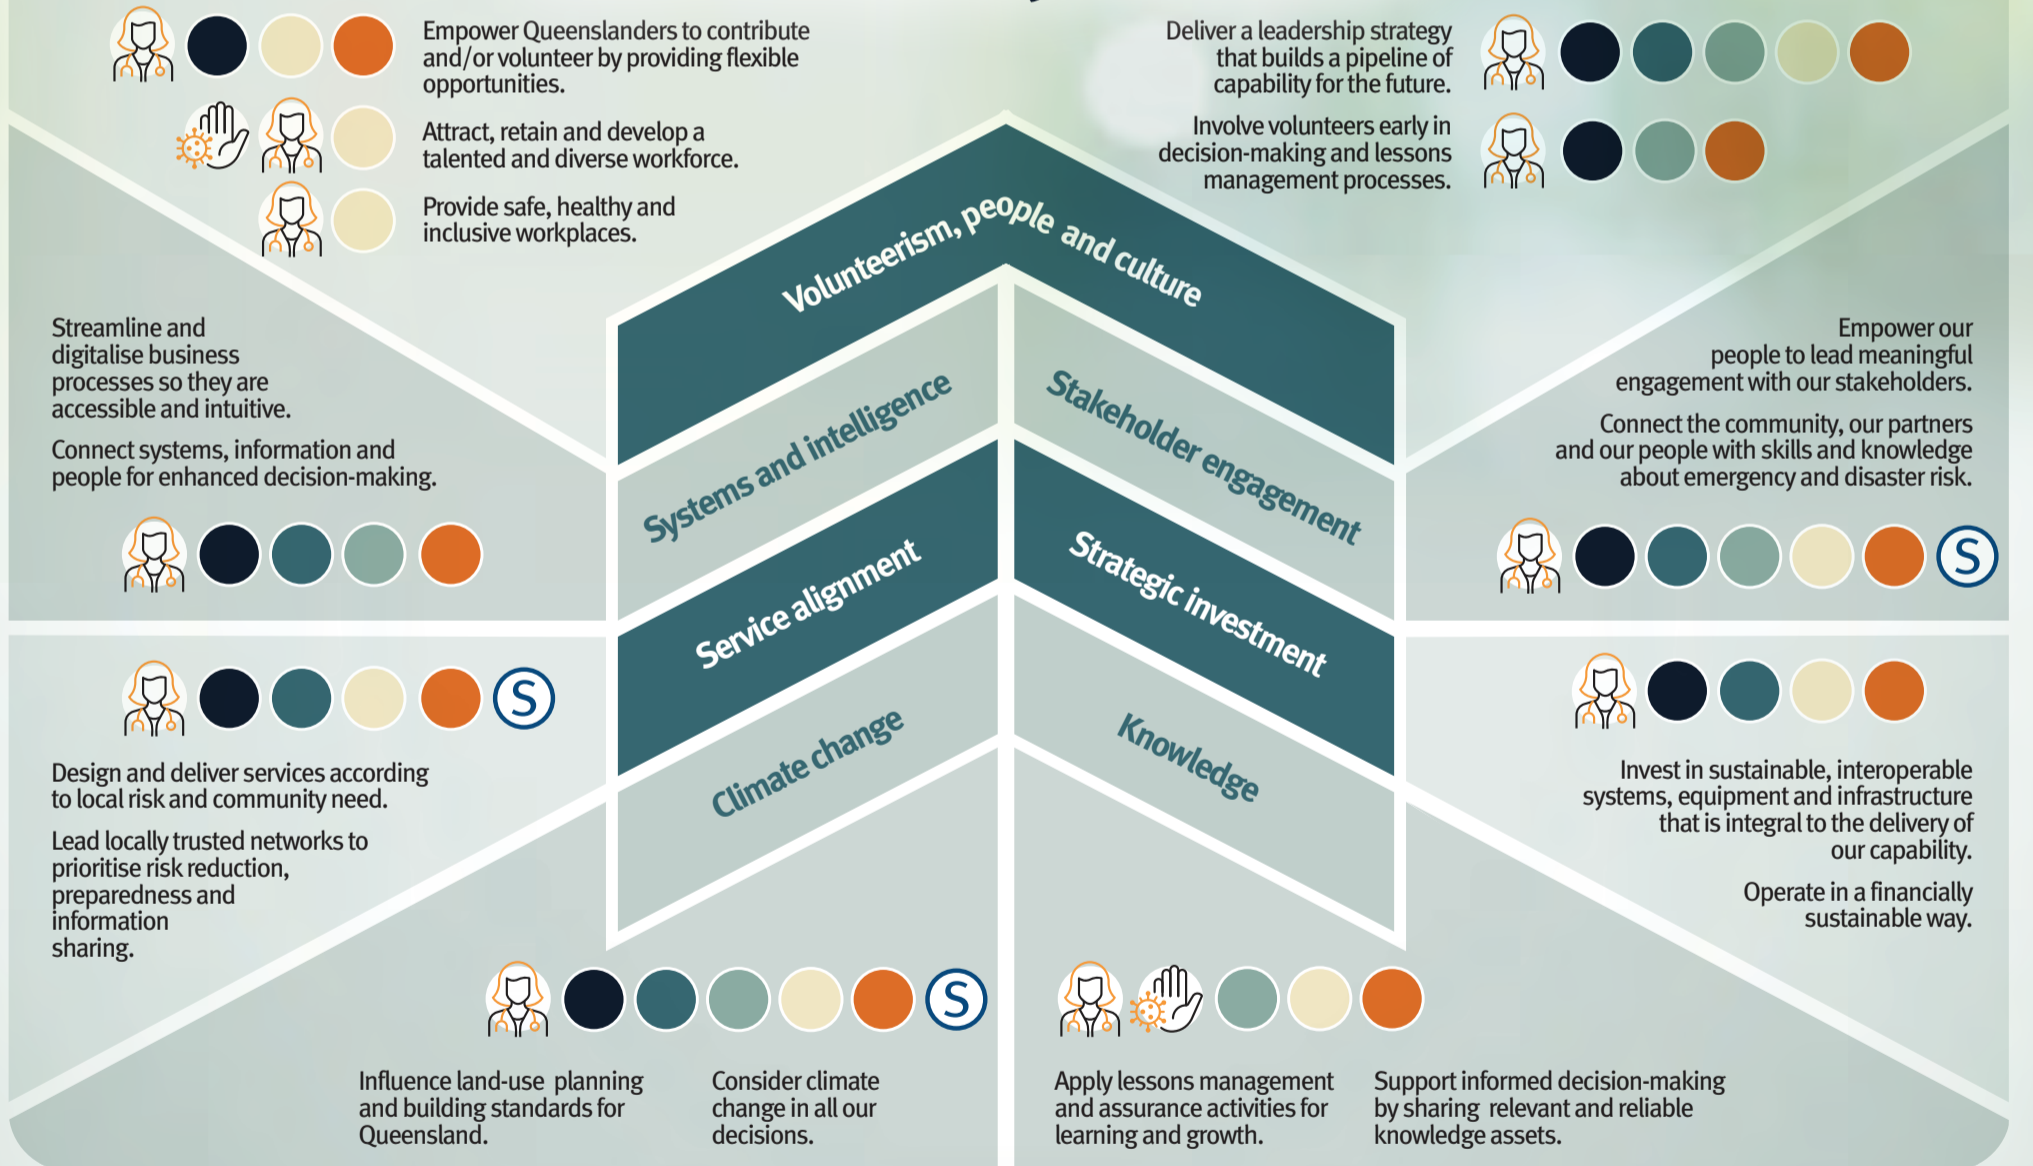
Empower Queenslanders to contribute and/or volunteer by providing flexible opportunities.

Attract, retain and develop a talented and diverse workforce.

Provide safe, healthy and inclusive workplaces.

Deliver a leadership strategy that builds a pipeline of capability for the future.

Involve volunteers early in decision-making and lessons management processes.

Volunteerism, people and culture

Streamline and digitalise business processes so they are accessible and intuitive.

Connect systems, information and people for enhanced decision-making.

Systems and intelligence

Stakeholder engagement

Empower our people to lead meaningful engagement with our stakeholders.

Connect the community, our partners and our people with skills and knowledge about emergency and disaster risk.

S

Service alignment

Strategic investment

S

Design and deliver services according to local risk and community need.

Lead locally trusted networks to prioritise risk reduction, preparedness and information sharing.

Climate change

Knowledge

Invest in sustainable, interoperable systems, equipment and infrastructure that is integral to the delivery of our capability.

Operate in a financially sustainable way.

S

Influence land-use planning and building standards for Queensland.

Consider climate change in all our decisions.

Apply lessons management and assurance activities for learning and growth.

Support informed decision-making by sharing relevant and reliable knowledge assets.